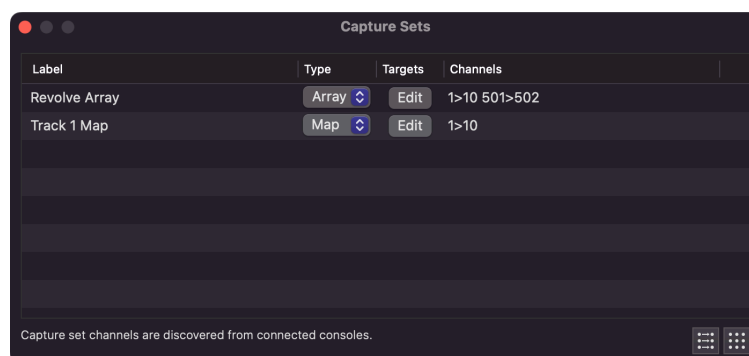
Capture Sets

| Label | Type | Targets | Channels |
|---|---|---|---|
| Revolve Array | Array | Edit | 1>10 501>502 |
| Track 1 Map | Map | Edit | 1>10 |

Capture set channels are discovered from connected consoles.